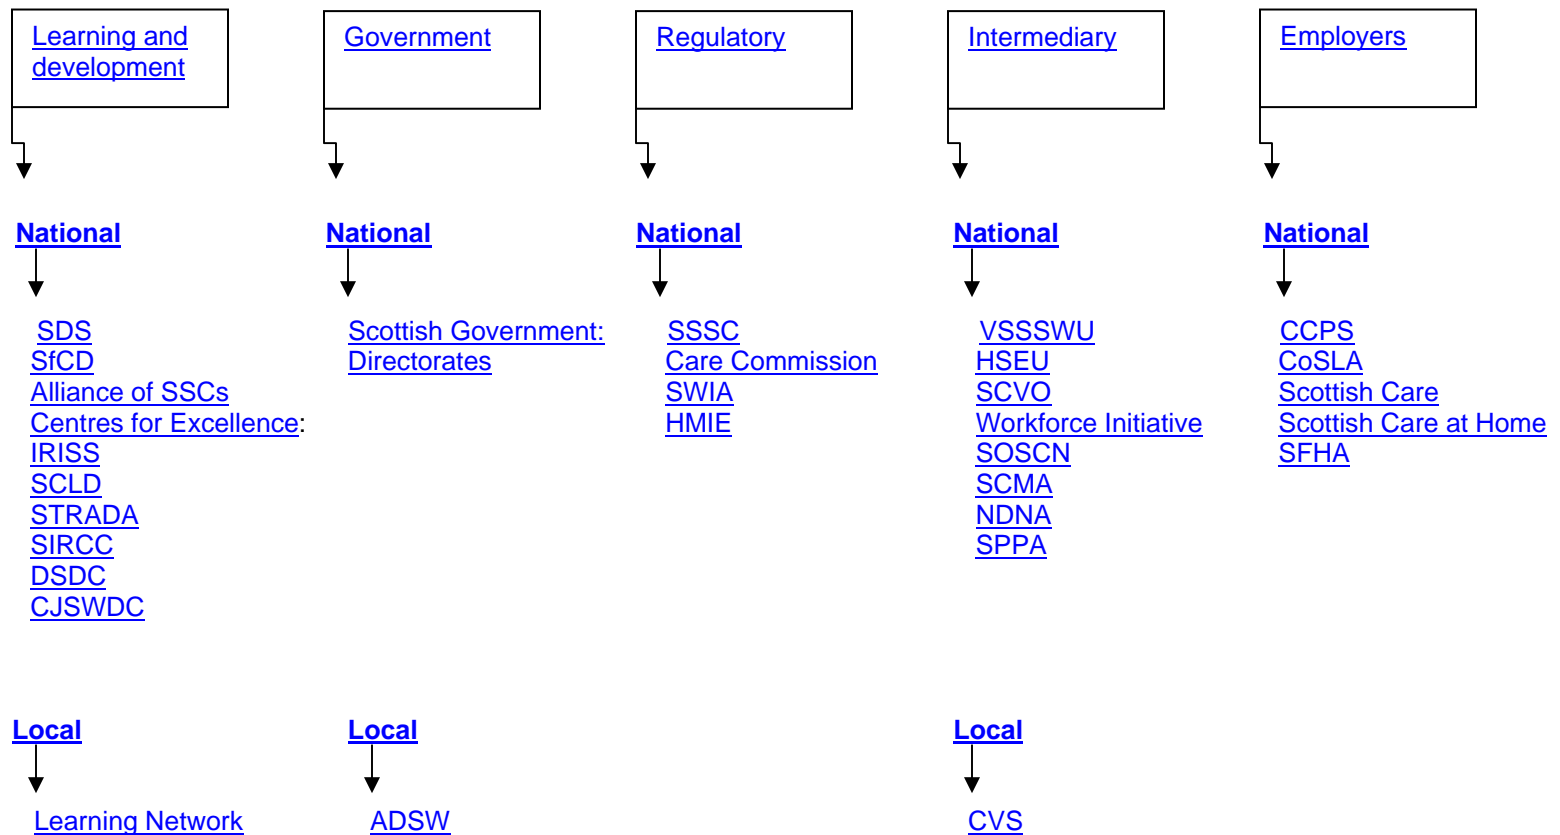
Learning and development

National

SDS
SfCD
Alliance of SSCs
Centres for Excellence:
IRISS
SCLD
STRADA
SIRCC
DSDC
CJSWDC

Local

Learning Network

Government

National

Scottish Government: Directorates

Local

ADSW

Regulatory

National

SSSC
Care Commission
SWIA
HMIE

Intermediary

National

VSSSWU
HSEU
SCVO
Workforce Initiative
SOSCN
SCMA
NDNA
SPPA

Local

CVS

Employers

National

CCPS
CoSLA
Scottish Care
Scottish Care at Home
SFHA